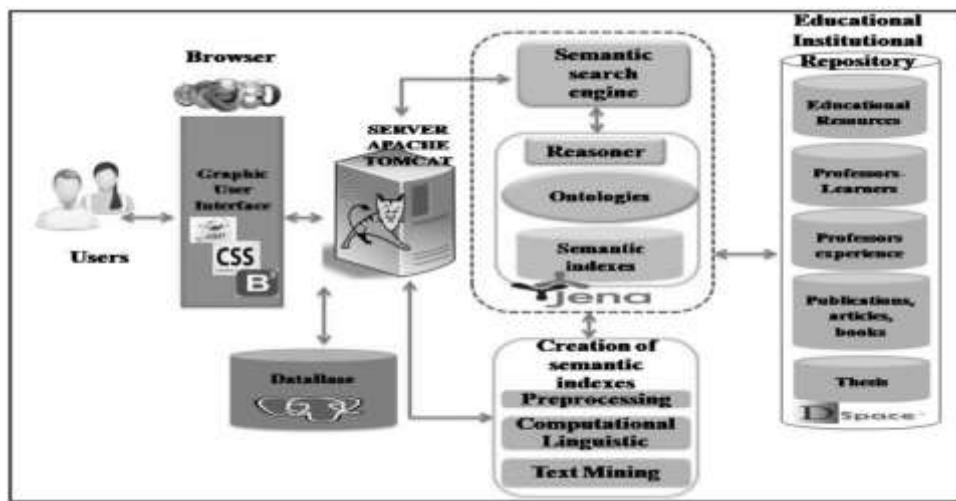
Browser

Graphic User Interface

CSS

B

Users

SERVER APACHE TOMCAT

DataBase

Semantic search engine

Reasoner

Ontologies

Semantic indexes

Jena

Creation of semantic indexes

Preprocessing

Computational Linguistic

Text Mining

Educational Institutional Repository

Educational Resources

Professors-Learners

Professors experience

Publications, articles, books

Thesis

DSpace